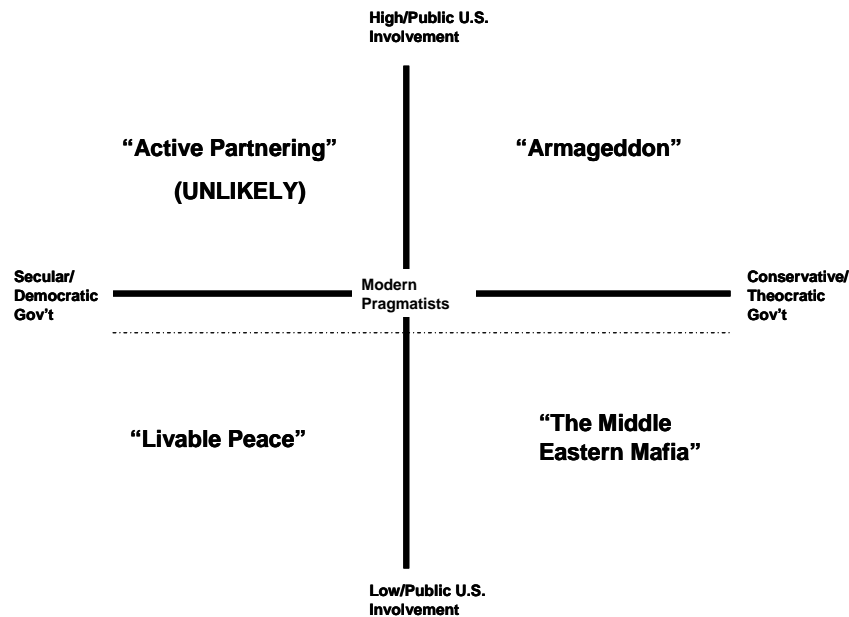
High/Public U.S. Involvement

“Active Partnering”

(UNLIKELY)

“Armageddon”

Secular/ Democratic Gov’t

Modern Pragmatists

Conservative/ Theocratic Gov’t

“Livable Peace”

“The Middle Eastern Mafia”

Low/Public U.S. Involvement